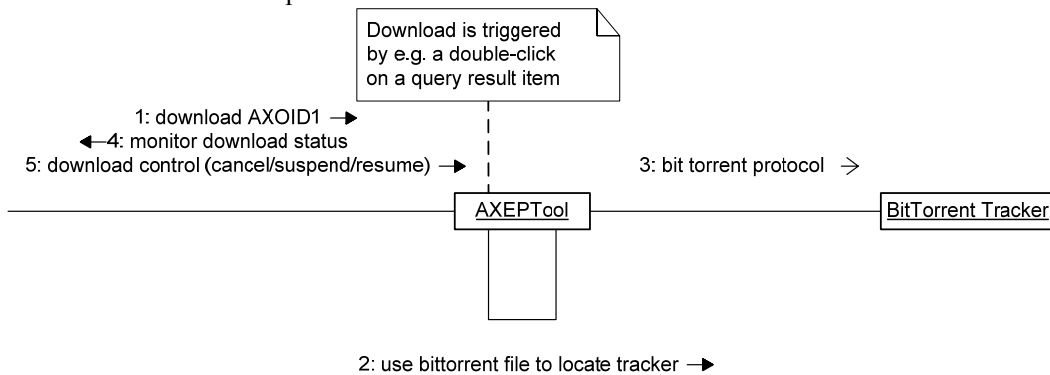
Download is triggered by e.g. a double-click on a query result item

1: download AXOID1 →
←4: monitor download status
5: download control (cancel/suspend/resume) →

3: bit torrent protocol →

AXEPTool

BitTorrent Tracker

2: use bittorrent file to locate tracker →